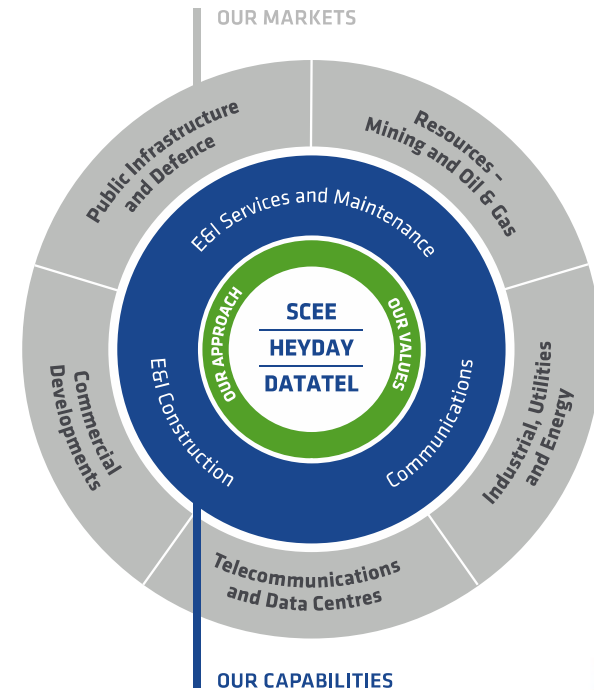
OUR MARKETS

Public Infrastructure and Defence

Resources – Mining and Oil & Gas

Industrial, Utilities and Energy

Telecommunications and Data Centres

Commercial Developments

E&I Services and Maintenance

E&I Construction

Communications

OUR APPROACH

OUR VALUES

SCEE

HEYDAY

DATATEL

OUR CAPABILITIES